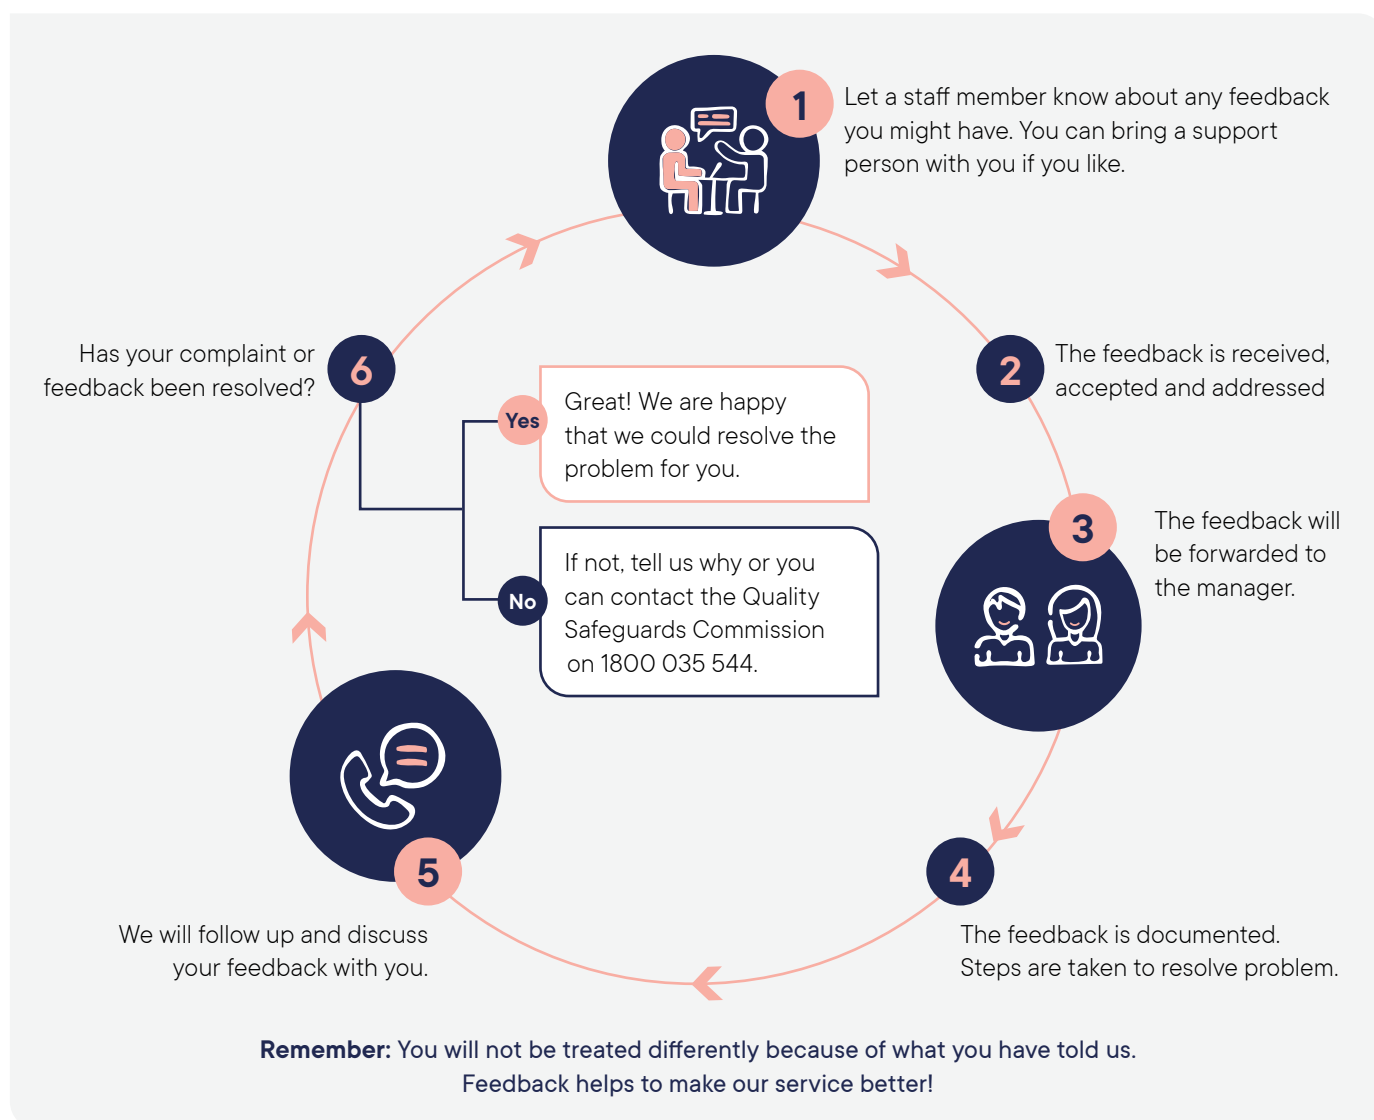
1

Let a staff member know about any feedback you might have. You can bring a support person with you if you like.

2

The feedback is received, accepted and addressed

3

The feedback will be forwarded to the manager.

4

The feedback is documented. Steps are taken to resolve problem.

5

We will follow up and discuss your feedback with you.

6

Has your complaint or feedback been resolved?

Yes

Great! We are happy that we could resolve the problem for you.

No

If not, tell us why or you can contact the Quality Safeguards Commission on 1800 035 544.

**Remember:** You will not be treated differently because of what you have told us. Feedback helps to make our service better!